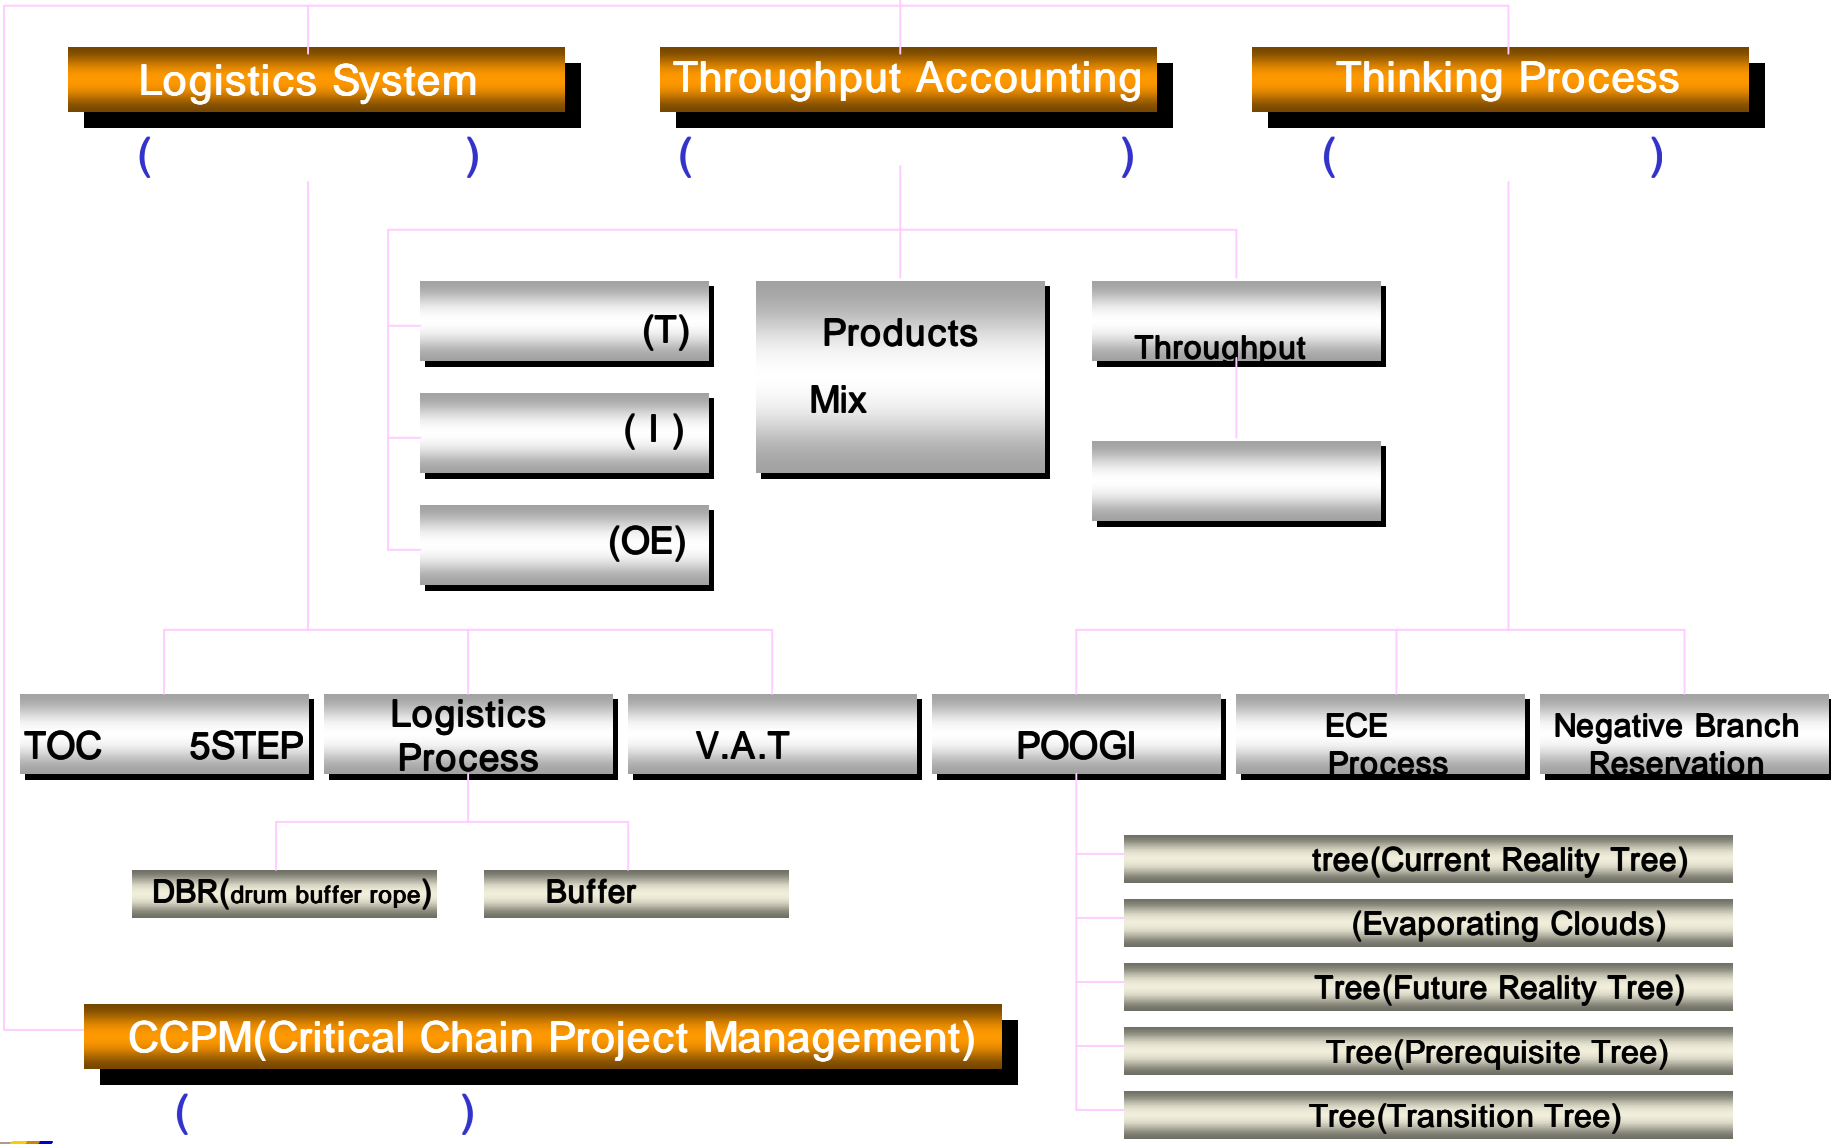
Logistics System

Throughput Accounting

Thinking Process

( )

( )

( )

(T)

( I )

(OE)

Products Mix

Throughput

TOC 5STEP

Logistics Process

V.A.T

POOGI

ECE Process

Negative Branch Reservation

DBR(drum buffer rope)

Buffer

tree(Current Reality Tree)

(Evaporating Clouds)

Tree(Future Reality Tree)

Tree(Prerequisite Tree)

Tree(Transition Tree)

CCPM(Critical Chain Project Management)

( )